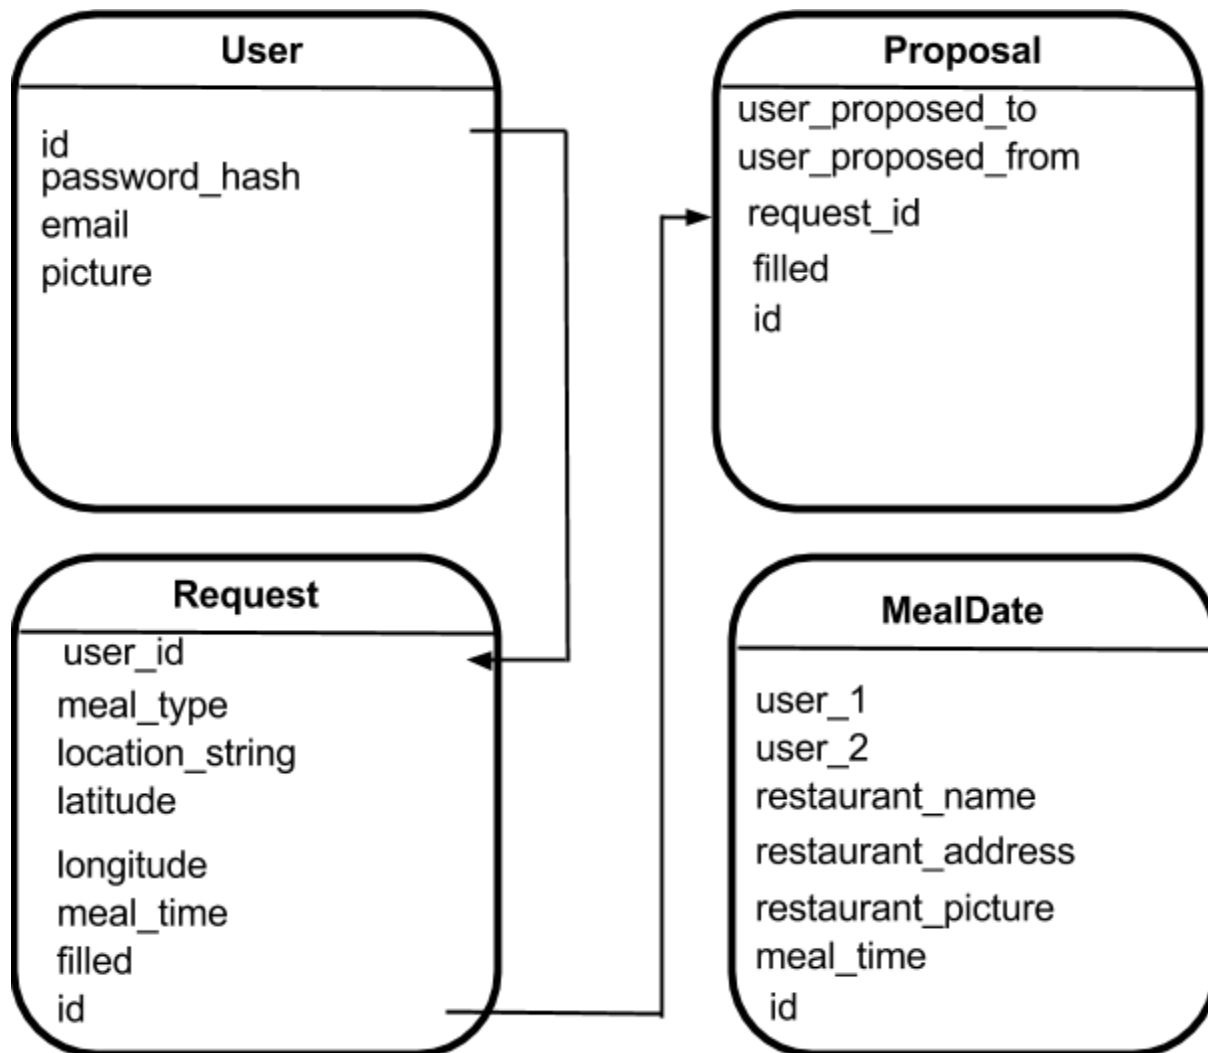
User

id
password_hash
email
picture

Proposal

user_proposed_to
user_proposed_from
request_id
filled
id

Request

user_id
meal_type
location_string
latitude
longitude
meal_time
filled
id

MealDate

user_1
user_2
restaurant_name
restaurant_address
restaurant_picture
meal_time
id